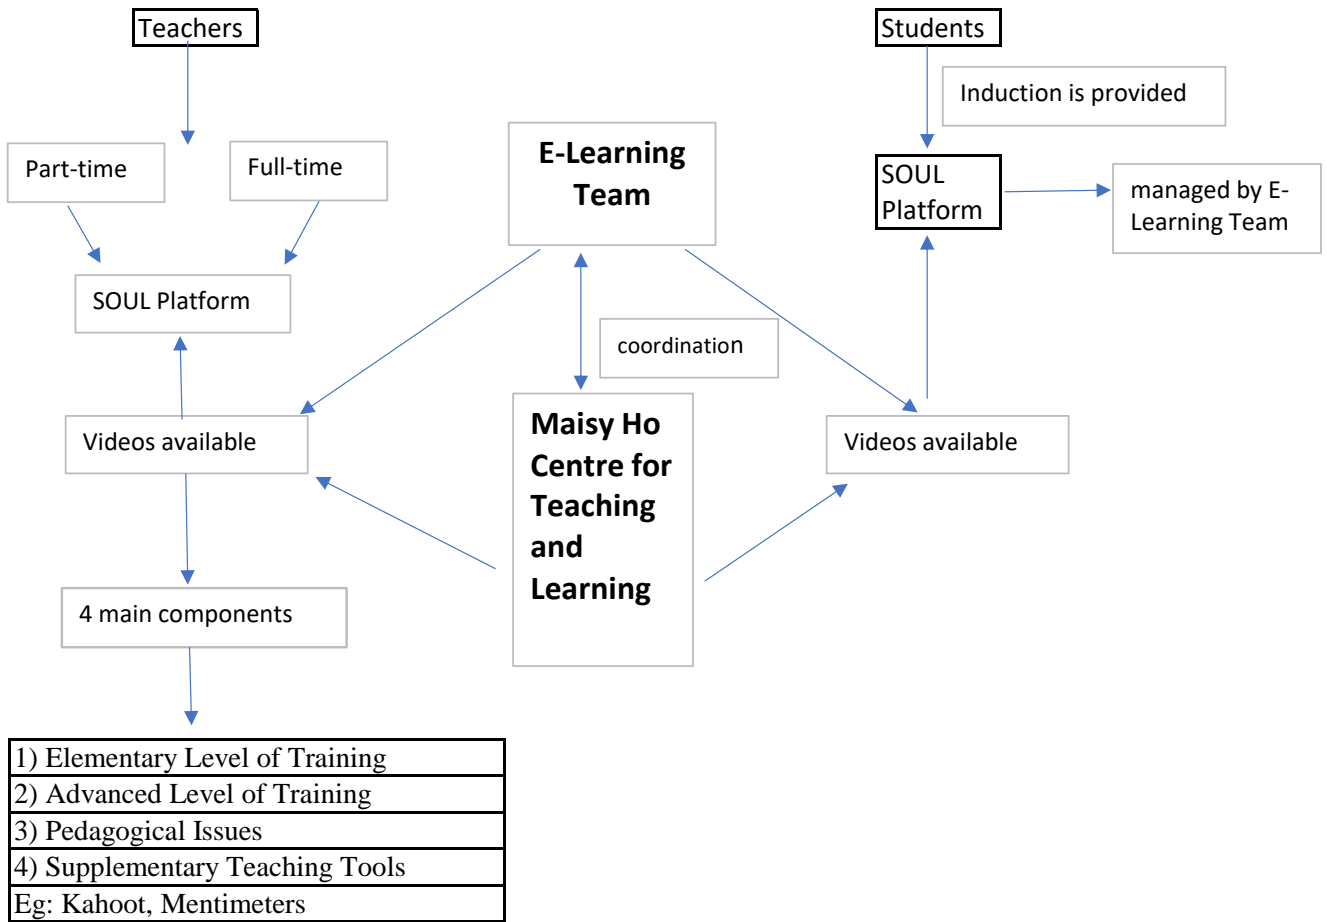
Teachers

Students

Induction is provided

Part-time

Full-time

E-Learning Team

SOUL Platform

managed by E-Learning Team

SOUL Platform

coordination

Videos available

Maisy Ho Centre for Teaching and Learning

Videos available

4 main components

| 1) Elementary Level of Training |
|---|
| 2) Advanced Level of Training |
| 3) Pedagogical Issues |
| 4) Supplementary Teaching Tools |
| Eg: Kahoot, Mentimeters |